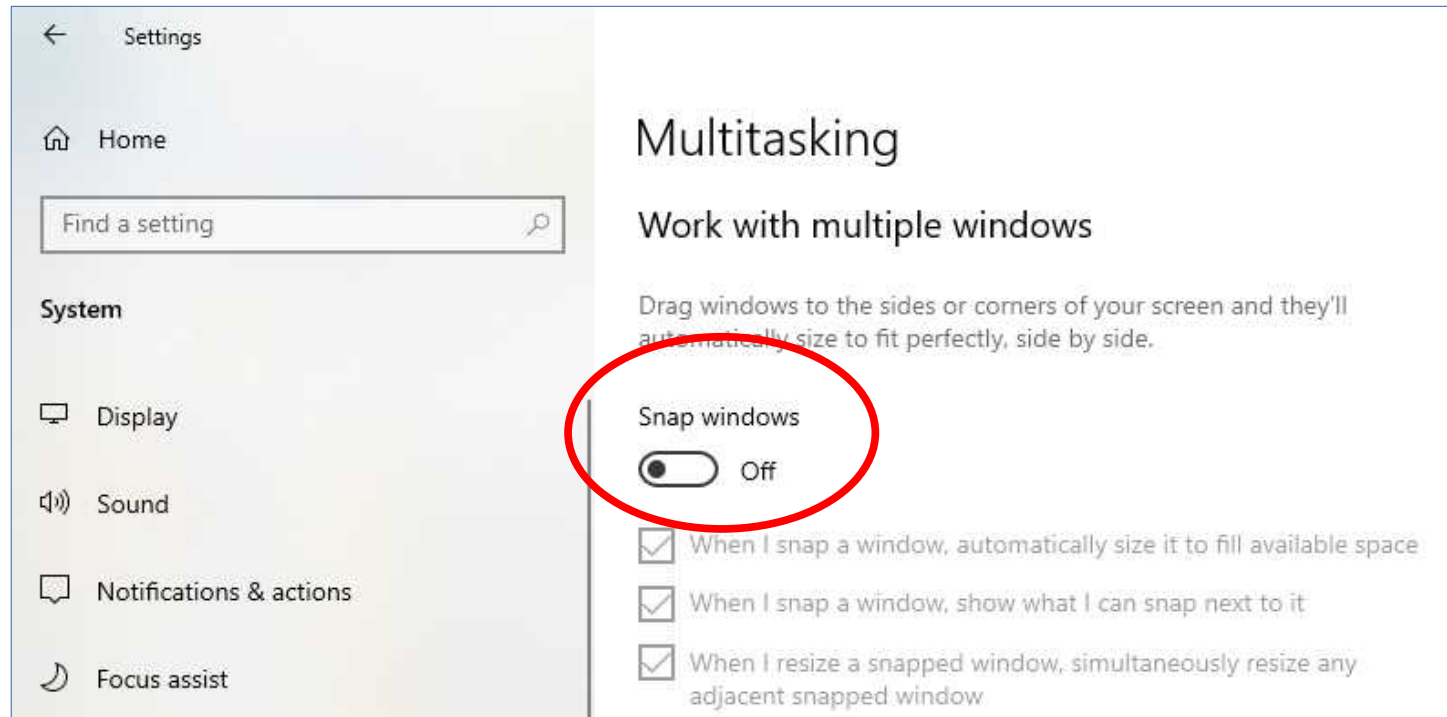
Settings

Home

Find a setting

System

Display

Sound

Notifications & actions

Focus assist

Multitasking

Work with multiple windows

Drag windows to the sides or corners of your screen and they'll automatically size to fit perfectly, side by side.

Snap windows

Off

When I snap a window, automatically size it to fill available space

When I snap a window, show what I can snap next to it

When I resize a snapped window, simultaneously resize any adjacent snapped window